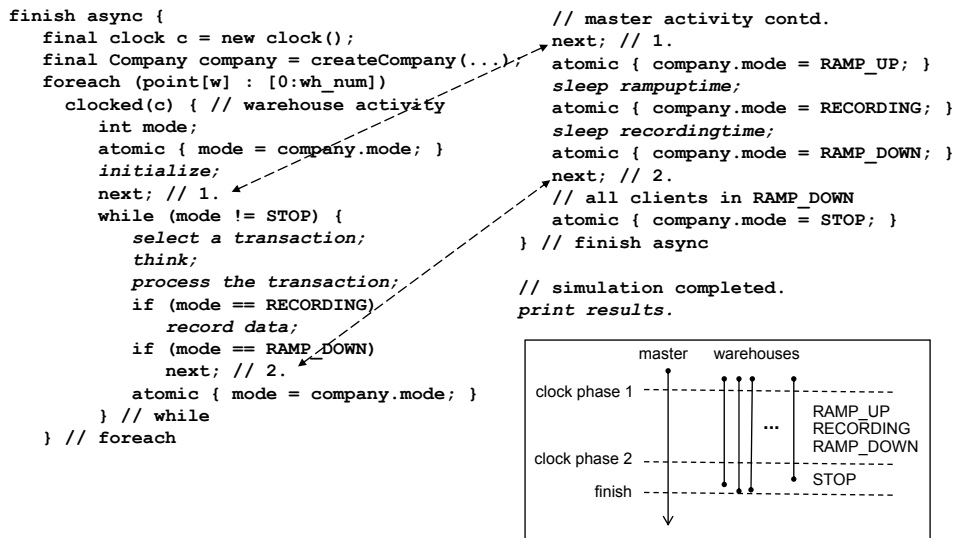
finish async {
final clock c = new clock();
final Company company = createCompany(...);
foreach (point[w] : [0:wh_num])
clocked(c) { // warehouse activity
int mode;
atomic { mode = company.mode; }
initialize;
next; // 1.
while (mode != STOP) {
select a transaction;
think;
process the transaction;
if (mode == RECORDING)
record data;
if (mode == RAMP_DOWN)
next; // 2.
atomic { mode = company.mode; }
} // while
} // foreach

// master activity contd.
next; // 1.
atomic { company.mode = RAMP_UP; }
sleep rampuptime;
atomic { company.mode = RECORDING; }
sleep recordingtime;
atomic { company.mode = RAMP_DOWN; }
next; // 2.
// all clients in RAMP_DOWN
atomic { company.mode = STOP; }
} // finish async

// simulation completed.
print results.

master warehouses
clock phase 1
...
RAMP_UP
RECORDING
RAMP_DOWN
clock phase 2
STOP
finish